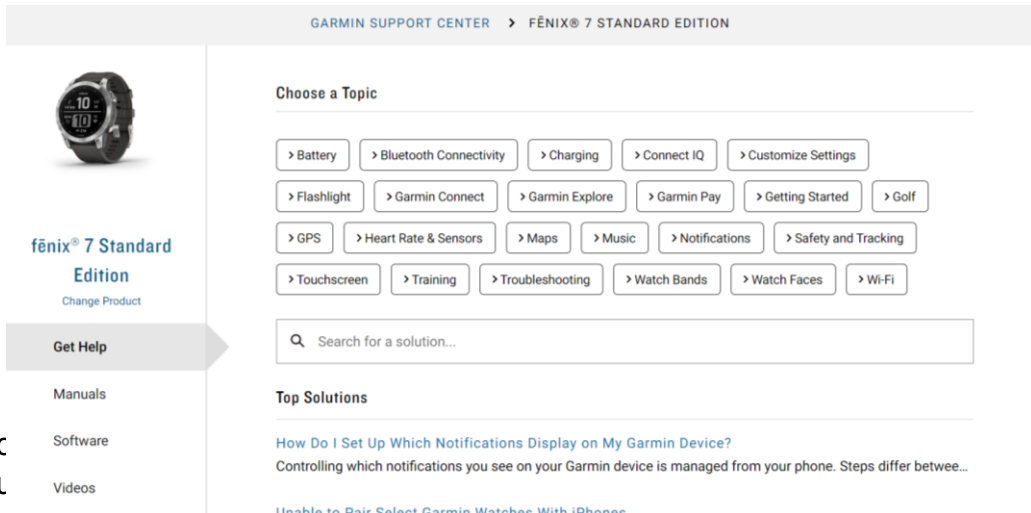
GARMIN SUPPORT CENTER > FĒNIX® 7 STANDARD EDITION

10
10

fēnix® 7 Standard Edition
Change Product

Get Help
Manuals
Software
Videos

Choose a Topic

> Battery
> Bluetooth Connectivity
> Charging
> Connect IQ
> Customize Settings
> Flashlight
> Garmin Connect
> Garmin Explore
> Garmin Pay
> Getting Started
> Golf
> GPS
> Heart Rate & Sensors
> Maps
> Music
> Notifications
> Safety and Tracking
> Touchscreen
> Training
> Troubleshooting
> Watch Bands
> Watch Faces
> Wi-Fi

Search for a solution...

Top Solutions

How Do I Set Up Which Notifications Display on My Garmin Device?
Controlling which notifications you see on your Garmin device is managed from your phone. Steps differ betwee...

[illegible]